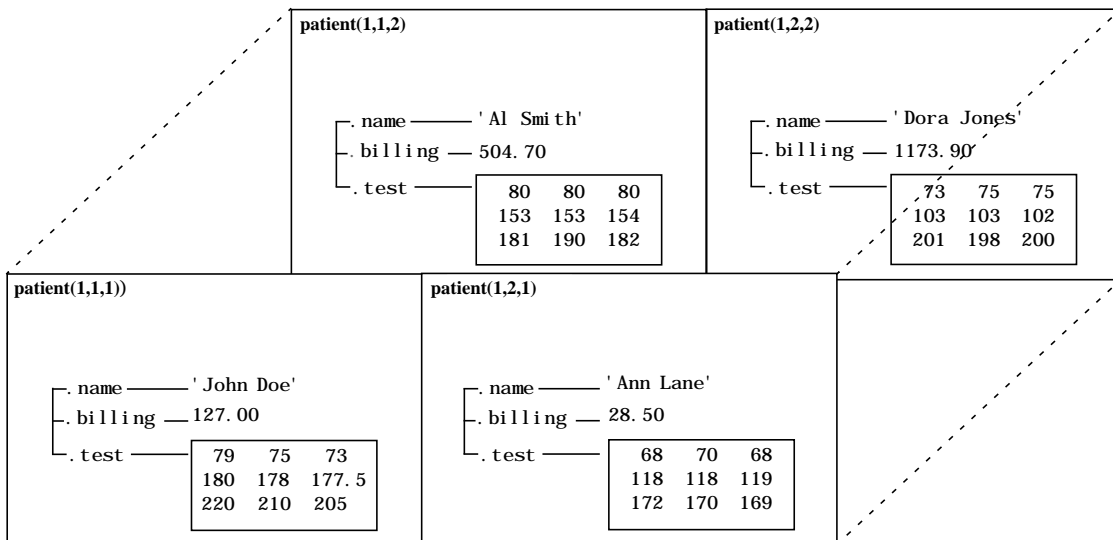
patient(1,1,2)

.name 'Al Smith'
.billing 504.70
.test

| 80 | 80 | 80 |
|---|---|---|
| 153 | 153 | 154 |
| 181 | 190 | 182 |

patient(1,2,2)

.name 'Dora Jones'
.billing 1173.90
.test

| 73 | 75 | 75 |
|---|---|---|
| 103 | 103 | 102 |
| 201 | 198 | 200 |

patient(1,1,1))

.name 'John Doe'
.billing 127.00
.test

| 79 | 75 | 73 |
|---|---|---|
| 180 | 178 | 177.5 |
| 220 | 210 | 205 |

patient(1,2,1)

.name 'Ann Lane'
.billing 28.50
.test

| 68 | 70 | 68 |
|---|---|---|
| 118 | 118 | 119 |
| 172 | 170 | 169 |